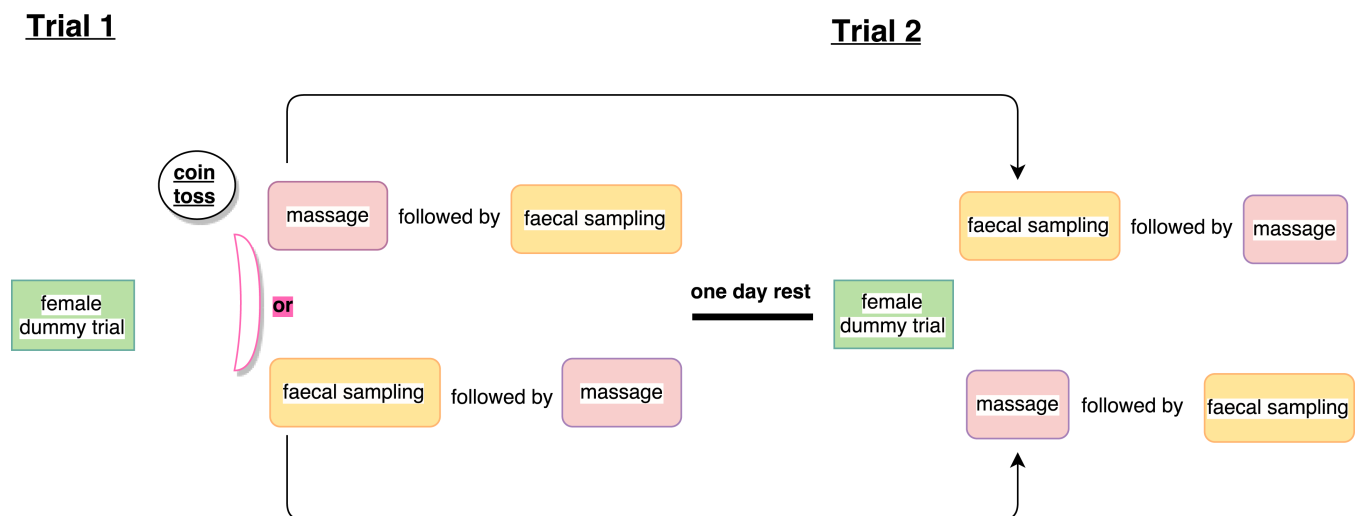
Trial 1

Trial 2

coin toss

female dummy trial

massage followed by faecal sampling

or

faecal sampling followed by massage

one day rest

female dummy trial

faecal sampling followed by massage

massage followed by faecal sampling